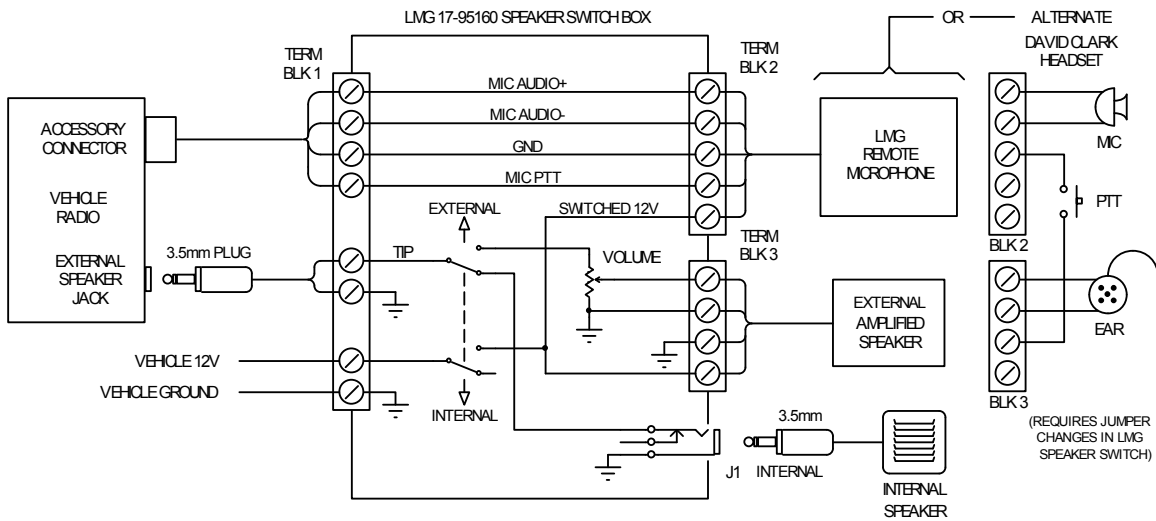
LMG 17-95160 SPEAKER SWITCH BOX

OR — ALTERNATE

DAVID CLARK HEADSET

TERM BLK 1

TERM BLK 2

MIC AUDIO+

MIC AUDIO-

GND

MIC PTT

ACCESSORY CONNECTOR

VEHICLE RADIO

EXTERNAL SPEAKER JACK

LMG REMOTE MICROPHONE

MIC

PTT

EXTERNAL

SWITCHED 12V

3.5mm PLUG

TIP

VOLUME

TERM BLK 3

BLK 2

EXTERNAL AMPLIFIED SPEAKER

EAR

VEHICLE 12V

VEHICLE GROUND

INTERNAL

BLK 3

(REQUIRES JUMPER CHANGES IN LMG SPEAKER SWITCH)

3.5mm

J1

INTERNAL

INTERNAL SPEAKER